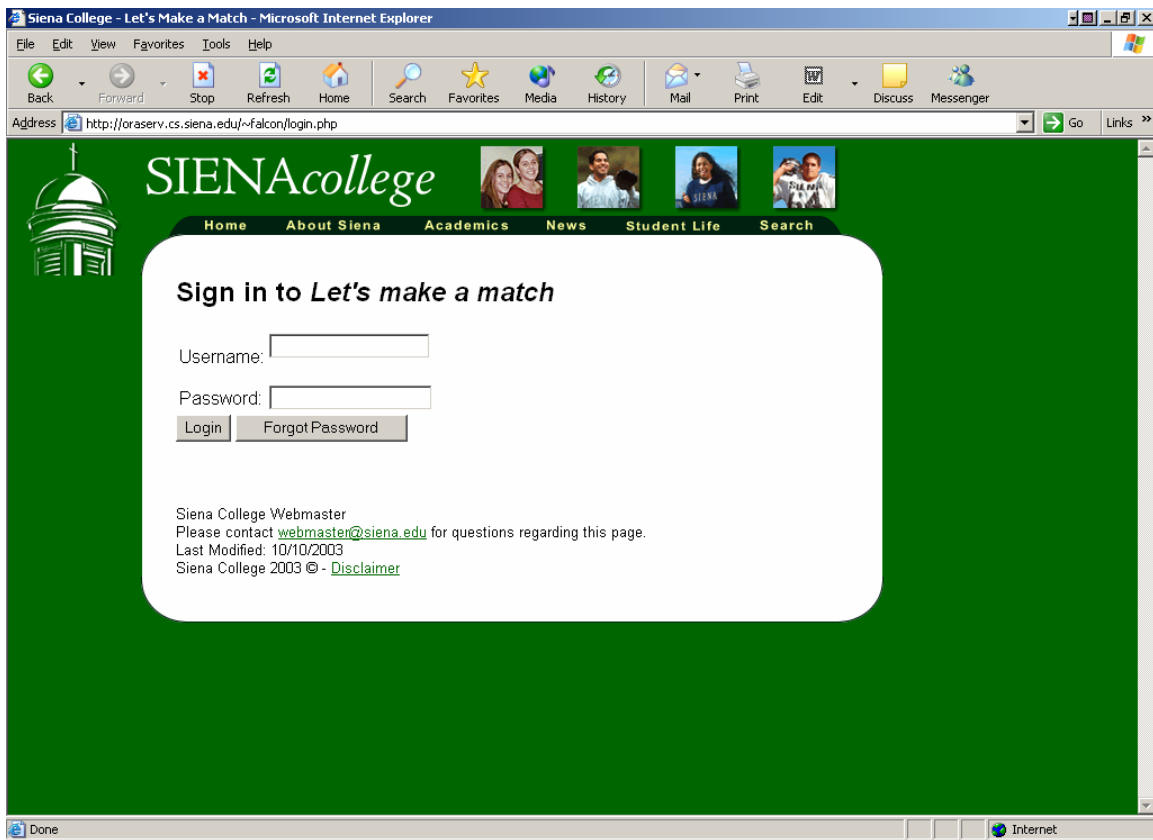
Siena College - Let's Make a Match - Microsoft Internet Explorer

File Edit View Favorites Tools Help

Back Forward Stop Refresh Home Search Favorites Media History Mail Print Edit Discuss Messenger

Address http://oraserv.cs.siena.edu/~falcon/login.php Go Links »

SIENAcollege

Home About Siena Academics News Student Life Search

Sign in to *Let's make a match*

Username:

Password:

Login Forgot Password

Siena College Webmaster
Please contact webmaster@siena.edu for questions regarding this page.
Last Modified: 10/10/2003
Siena College 2003 © - Disclaimer

Done Internet